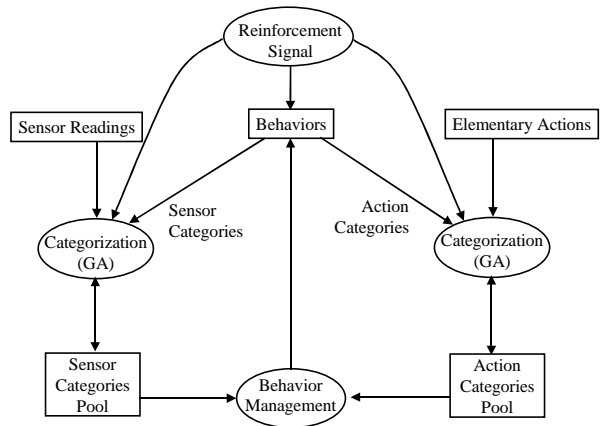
Reinforcement Signal

Sensor Readings

Behaviors

Elementary Actions

Sensor Categories

Action Categories

Categorization (GA)

Categorization (GA)

Sensor Categories Pool

Behavior Management

Action Categories Pool